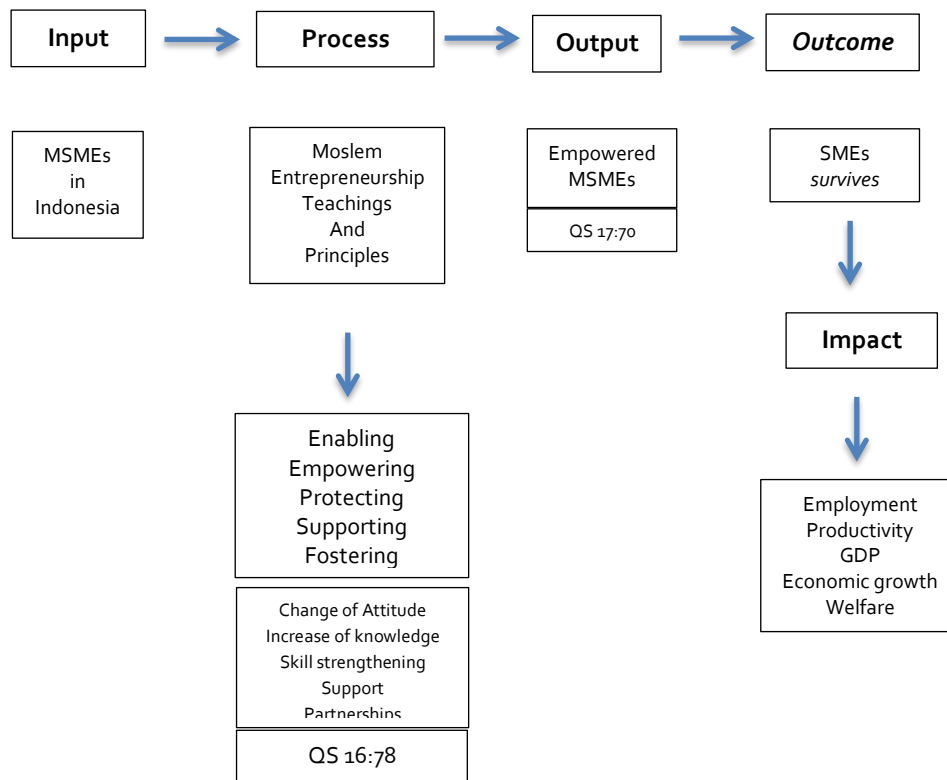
Input

Process

Output

*Outcome*

MSMEs
in
Indonesia

Moslem
Entrepreneurship
Teachings
And
Principles

Empowered
MSMEs

QS 17:70

SMEs
*survives*

Impact

Enabling
Empowering
Protecting
Supporting
Fostering

Change of Attitude
Increase of knowledge
Skill strengthening
Support
Partnerships

QS 16:78

Employment
Productivity
GDP
Economic growth
Welfare